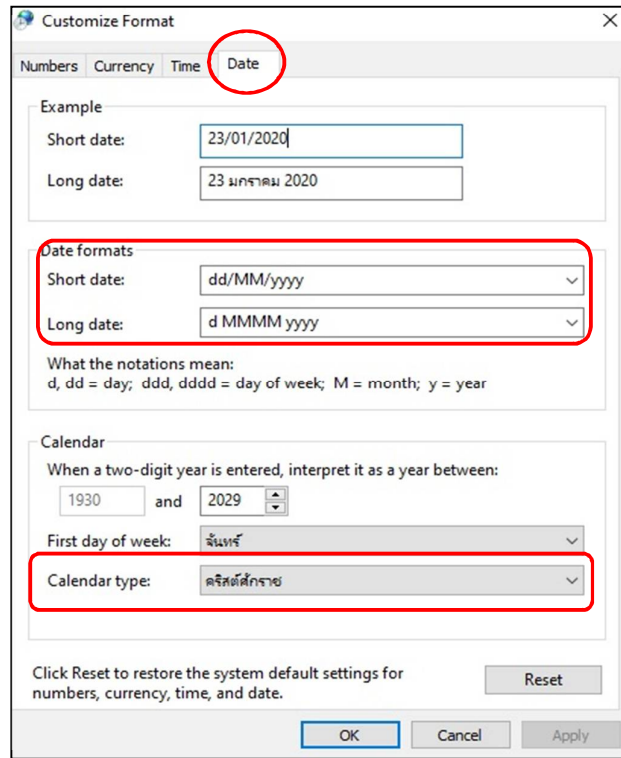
Customize Format

Numbers | Currency | Time | Date

Example

Short date: 23/01/2020

Long date: 23 มกราคม 2020

Date formats

Short date: dd/MM/yyyy

Long date: d MMMM yyyy

What the notations mean:
d, dd = day; ddd, dddd = day of week; M = month; y = year

Calendar

When a two-digit year is entered, interpret it as a year between:

1930 and 2029

First day of week: จันทร์

Calendar type: คริสต์ศักราช

Click Reset to restore the system default settings for numbers, currency, time, and date.

Reset

OK Cancel Apply